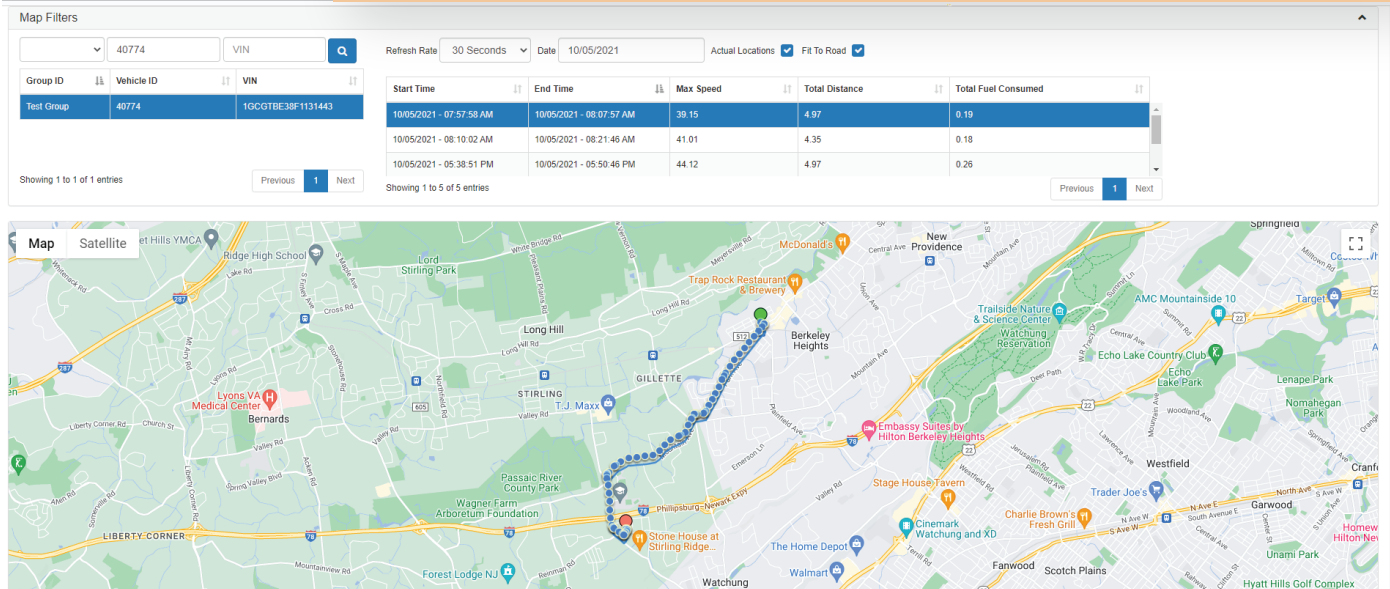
Map Filters

40774 VIN

| Group ID | Vehicle ID | VIN |
|---|---|---|
| Test Group | 40774 | 1GCGTBE38F1131443 |

Showing 1 to 1 of 1 entries

Previous 1 Next

Refresh Rate 30 Seconds Date 10/05/2021 Actual Locations Fit To Road

| Start Time | End Time | Max Speed | Total Distance | Total Fuel Consumed |
|---|---|---|---|---|
| 10/05/2021 - 07:57:58 AM | 10/05/2021 - 08:07:57 AM | 39.15 | 4.97 | 0.19 |
| 10/05/2021 - 08:10:02 AM | 10/05/2021 - 08:21:46 AM | 41.01 | 4.35 | 0.18 |
| 10/05/2021 - 05:38:51 PM | 10/05/2021 - 05:50:46 PM | 44.12 | 4.97 | 0.26 |

Showing 1 to 5 of 5 entries

Previous 1 Next

Map Satellite

et Hills YMCA Ridge High School Lord Stirling Park McDonald's New Providence Springfield Trap Rock Restaurant & Brewery Berkeley Heights Trailside Nature & Science Center Watchung Reservation AMC Mountainside 10 Target Long Hill Gillette Echo Lake Country Club Echo Lake Park Lenape Park Nomahegan Park Lyons VA Medical Center Bernards Stirling T.J. Maxx Embassy Suites by Hilton Berkeley Heights Westfield Cranfo Passaic River County Park Stage House Tavern Trader Joe's Wagner Farm Arboretum Foundation Charlie Brown's Fresh Grill Garwood Liberty Corner Stone House at Stirling Ridge... Cinemark Watchung and XD The Home Depot Walmart Unami Park Forest Lodge NJ Watchung Fanwood Scotch Plains Hyatt Hills Golf Complex Homew Hilton Ne

White Bridge Rd Pleasant Plains Rd Valley Rd Cross Rd Church St Liberty Corner Rd Phillipsburg-Newark Expy Mountainview Rd Reinman Rd Mountain Ave Central Ave Union Ave Plainfield Ave Emerson Ln Deer Path North Ave Woodland Ave Lawrence Ave Springfield Ave S Ave W Summit Rd Millburn Ave Mountainview Rd Martinsville Rd Terrill Rd Jerusalem Rd Westfield Rd Long Hill Rd Meyersville Rd Mount Airy Rd Allen Rd Spring Valley Rd Acken Rd Northfield Rd Stonehouse Rd Maple Ave Finley Ave 287 78 22 512 605